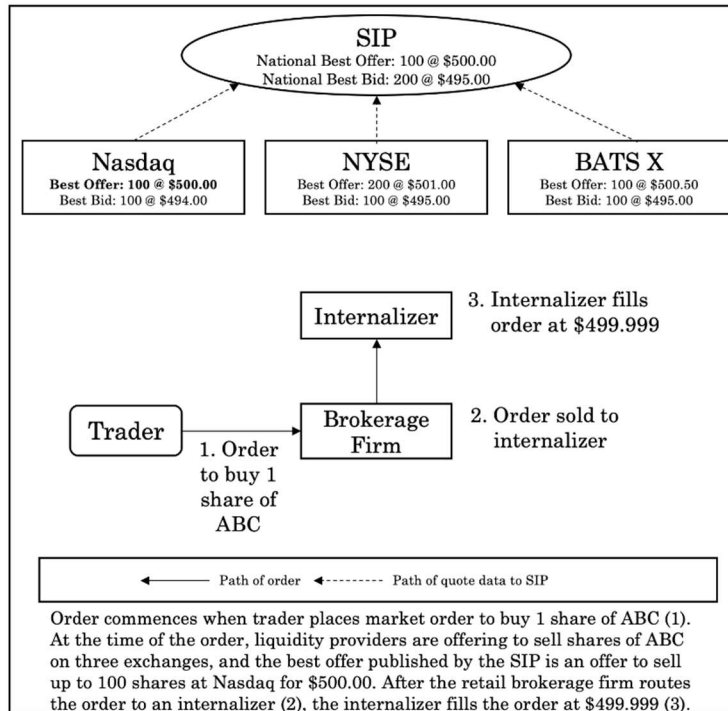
SIP
National Best Offer: 100 @ \$500.00
National Best Bid: 200 @ \$495.00

Nasdaq
Best Offer: 100 @ \$500.00
Best Bid: 100 @ \$494.00

NYSE
Best Offer: 200 @ \$501.00
Best Bid: 100 @ \$495.00

BATS X
Best Offer: 100 @ \$500.50
Best Bid: 100 @ \$495.00

Internalizer

3. Internalizer fills order at \$499.999

Trader

1. Order to buy 1 share of ABC

Brokerage Firm

2. Order sold to internalizer

Path of order
Path of quote data to SIP

Order commences when trader places market order to buy 1 share of ABC (1). At the time of the order, liquidity providers are offering to sell shares of ABC on three exchanges, and the best offer published by the SIP is an offer to sell up to 100 shares at Nasdaq for \$500.00. After the retail brokerage firm routes the order to an internalizer (2), the internalizer fills the order at \$499.999 (3).